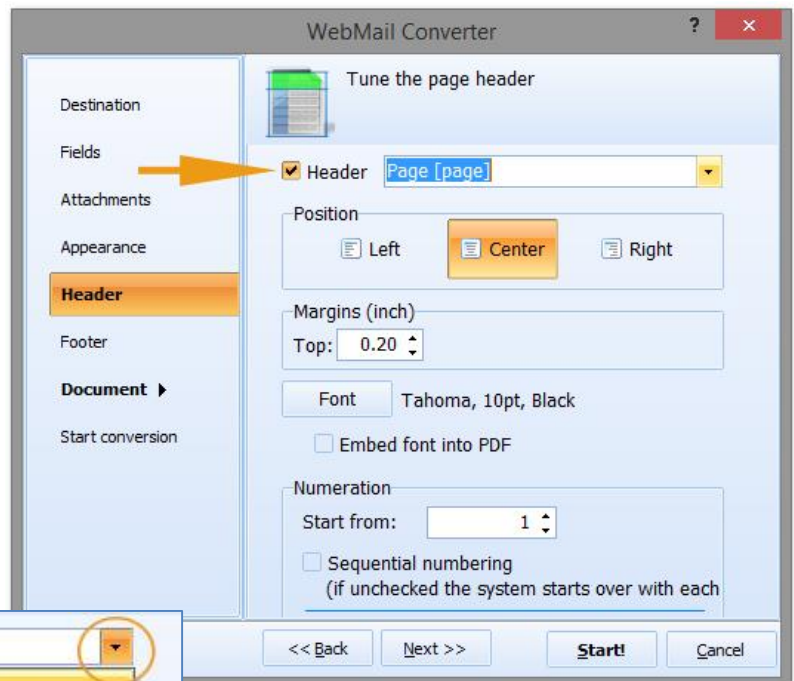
WebMail Converter

?

×

Destination

Fields

Attachments

Appearance

Header

Footer

Document ▸

Start conversion

Tune the page header

Header Page [page]

Position

Left

Center

Right

Margins (inch)

Top: 0.20

Font

Tahoma, 10pt, Black

Embed font into PDF

Numeration

Start from: 1

Sequential numbering
(if unchecked the system starts over with each

<< Back

Next >>

Start!

Cancel